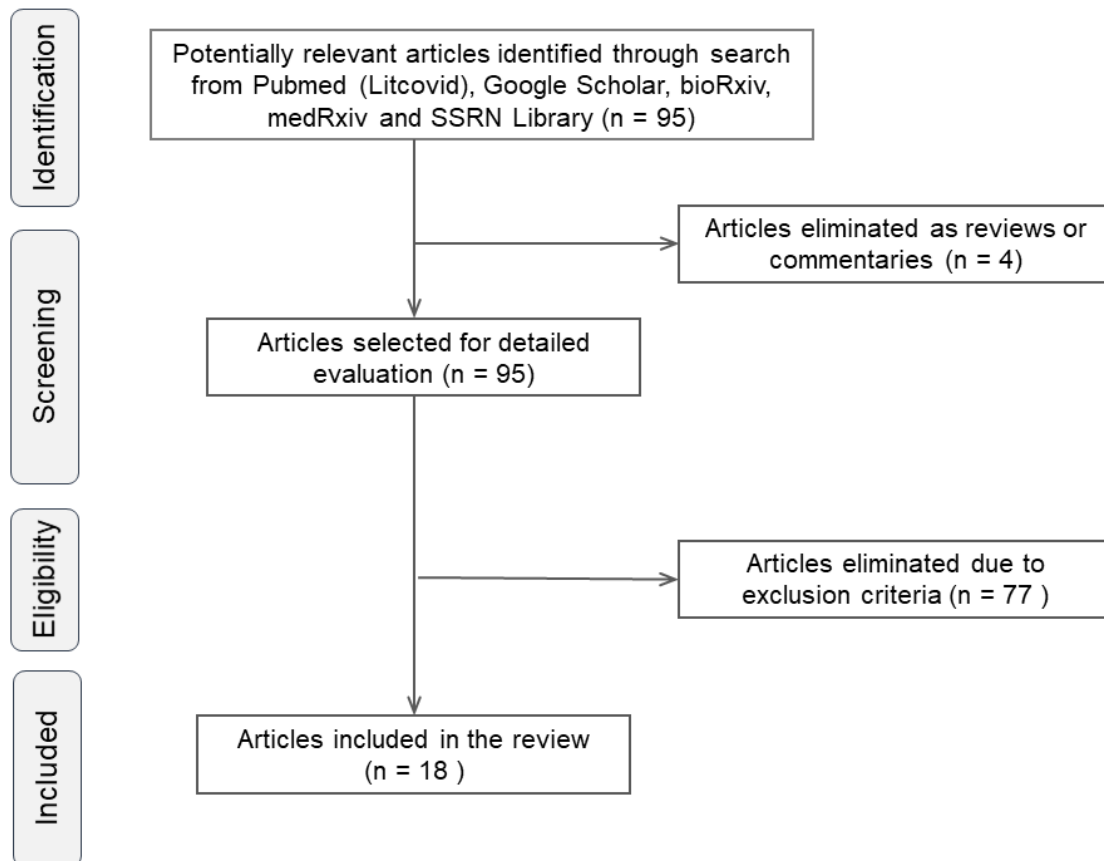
Identification

Potentially relevant articles identified through search from Pubmed (Litcovid), Google Scholar, bioRxiv, medRxiv and SSRN Library (n = 95)

Articles eliminated as reviews or commentaries (n = 4)

Screening

Articles selected for detailed evaluation (n = 95)

Eligibility

Articles eliminated due to exclusion criteria (n = 77 )

Included

Articles included in the review (n = 18 )